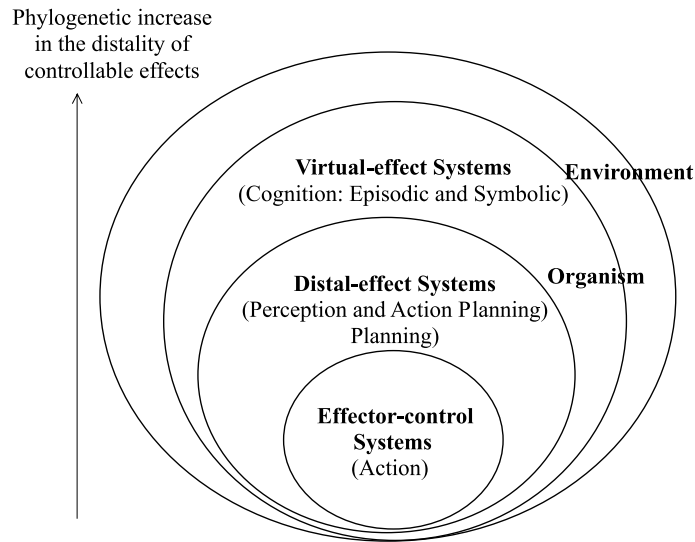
Phylogenetic increase in the distality of controllable effects

Virtual-effect Systems
(Cognition: Episodic and Symbolic)

Environment

Organism

Distal-effect Systems
(Perception and Action Planning)
Planning)

Effector-control Systems
(Action)